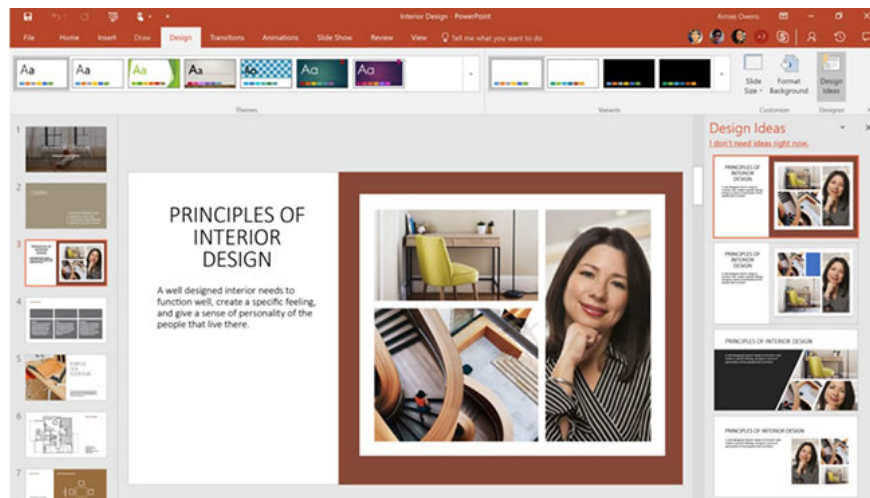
Interior Design - PowerPoint

Aimee Owens

File Home Insert Draw Design Transitions Animations Slide Show Review View Tell me what you want to do

Aa Aa Aa Aa Aa Aa Aa

Themes

Variants

Slide Size

Format Background

Customize

Design Ideas

Designer

1

2

3

4

5

6

7

PRINCIPLES OF INTERIOR DESIGN

A well designed interior needs to function well, create a specific feeling, and give a sense of personality of the people that live there.

Design Ideas

I don't need ideas right now.

PRINCIPLES OF INTERIOR DESIGN

PRINCIPLES OF INTERIOR DESIGN

PRINCIPLES OF INTERIOR DESIGN

PRINCIPLES OF INTERIOR DESIGN